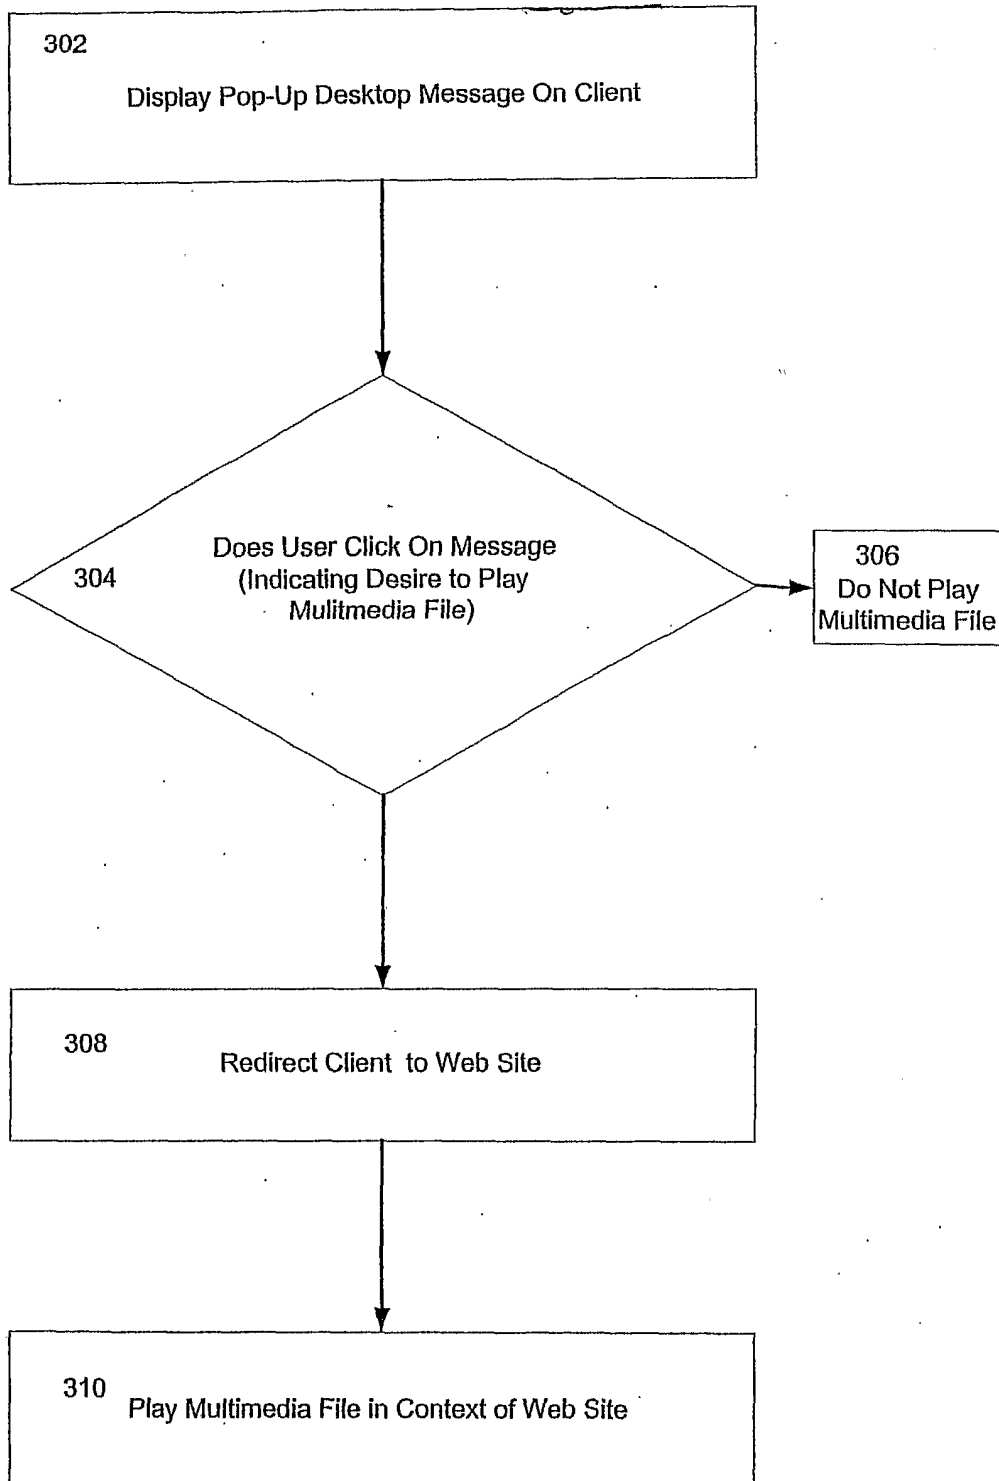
302

Display Pop-Up Desktop Message On Client

304

Does User Click On Message (Indicating Desire to Play Mulitmedia File)

306
Do Not Play Multimedia File

308

Redirect Client to Web Site

310

Play Multimedia File in Context of Web Site